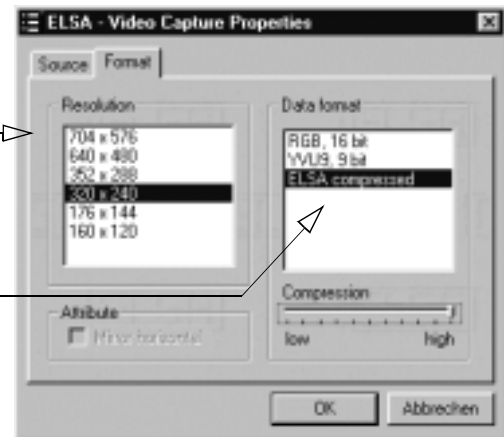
ELSA - Video Capture Properties

Source Format

Resolution
704 x 576
640 x 480
352 x 288
320 x 240
176 x 144
160 x 120

Data format
RGB, 16 bit
YVU9, 9 bit
ELSA compressed

Compression
low high

Attribute
Mirror horizontal

OK Abbrechen